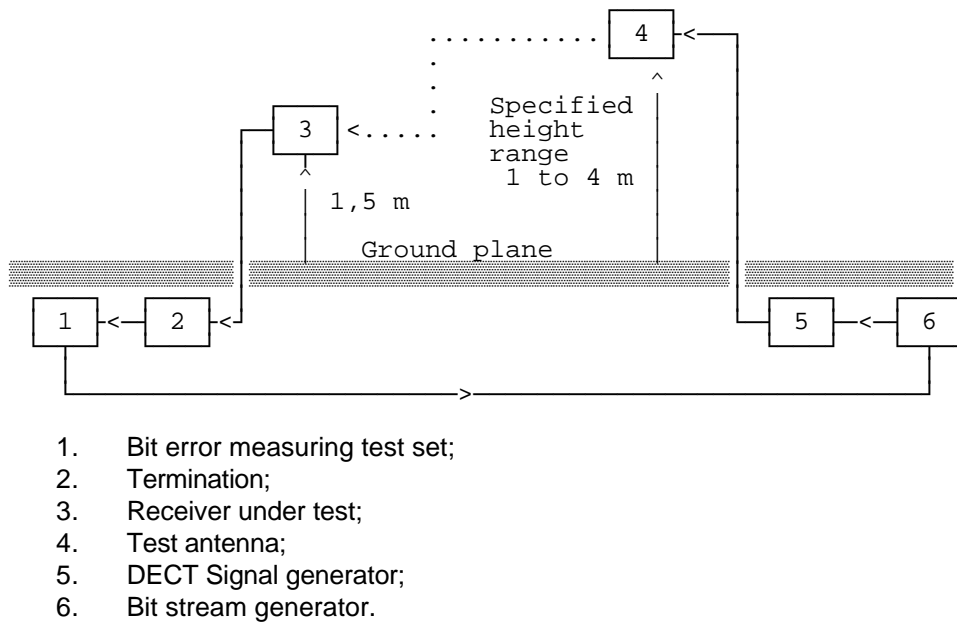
4

Specified height range 1 to 4 m

3

1,5 m

Ground plane

1

2

5

6

1. Bit error measuring test set;
2. Termination;
3. Receiver under test;
4. Test antenna;
5. DECT Signal generator;
6. Bit stream generator.